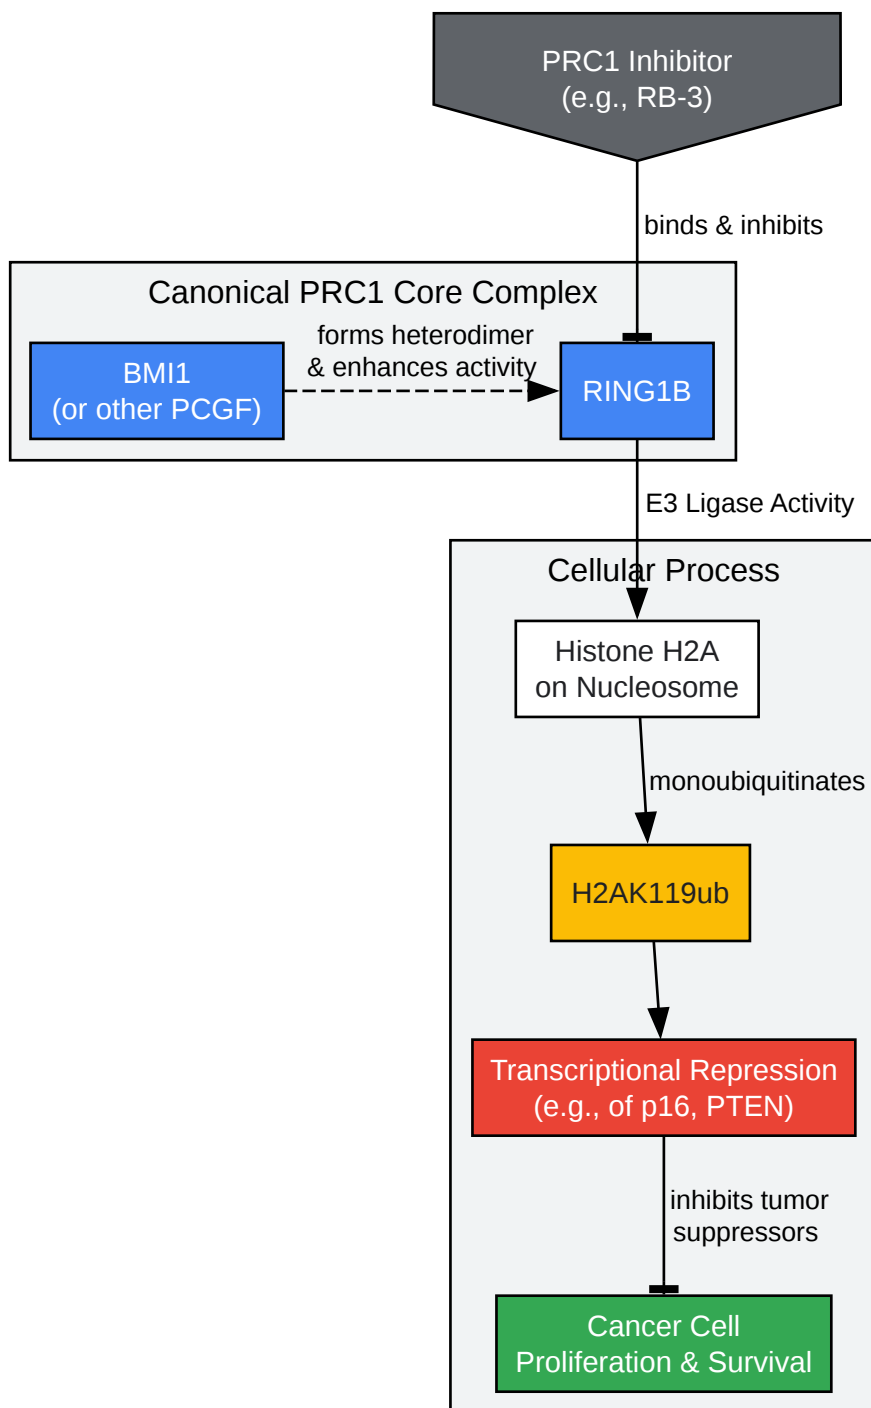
PRC1 Inhibitor
(e.g., RB-3)

binds & inhibits

Canonical PRC1 Core Complex

BMI1
(or other PCGF)

forms heterodimer
& enhances activity

RING1B

E3 Ligase Activity

Cellular Process

Histone H2A
on Nucleosome

monoubiquitinates

H2AK119ub

Transcriptional Repression
(e.g., of p16, PTEN)

inhibits tumor
suppressors

Cancer Cell
Proliferation & Survival